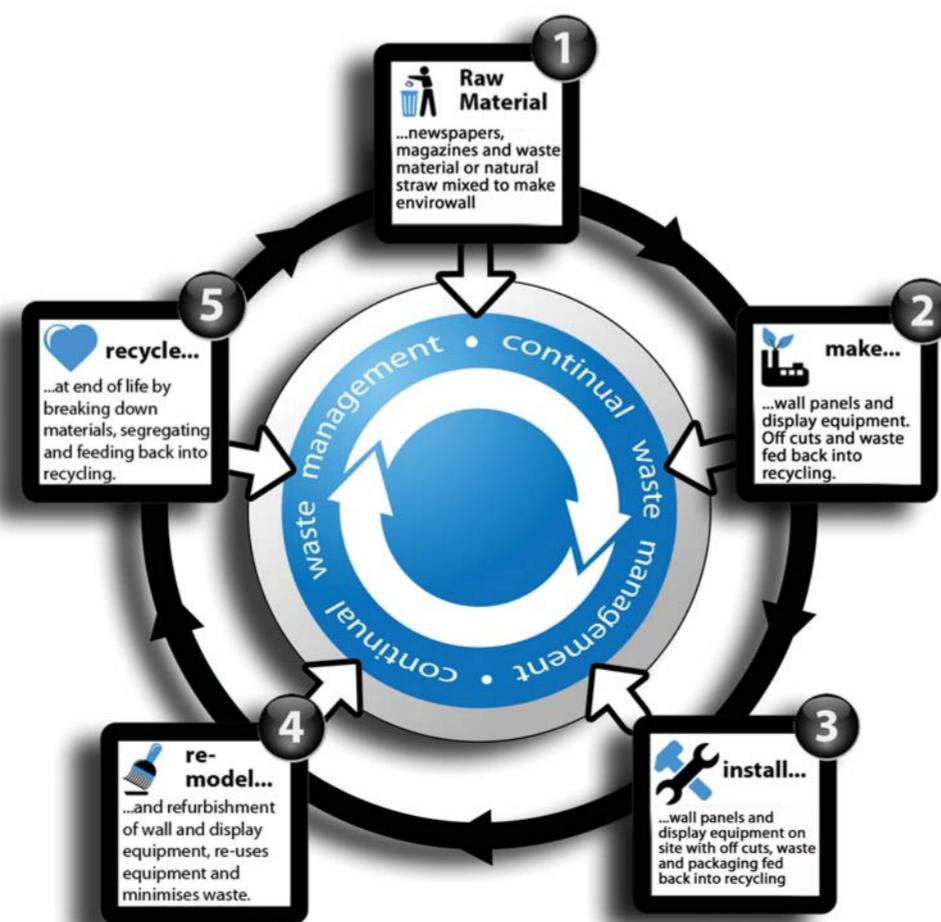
1
Raw Material
...newspapers, magazines and waste material or natural straw mixed to make envirowall

2
make...
...wall panels and display equipment. Off cuts and waste fed back into recycling.

3
install...
...wall panels and display equipment on site with off cuts, waste and packaging fed back into recycling

4
re-model...
...and refurbishment of wall and display equipment, re-uses equipment and minimises waste.

5
recycle...
...at end of life by breaking down materials, segregating and feeding back into recycling.

waste management • continual waste management • continual